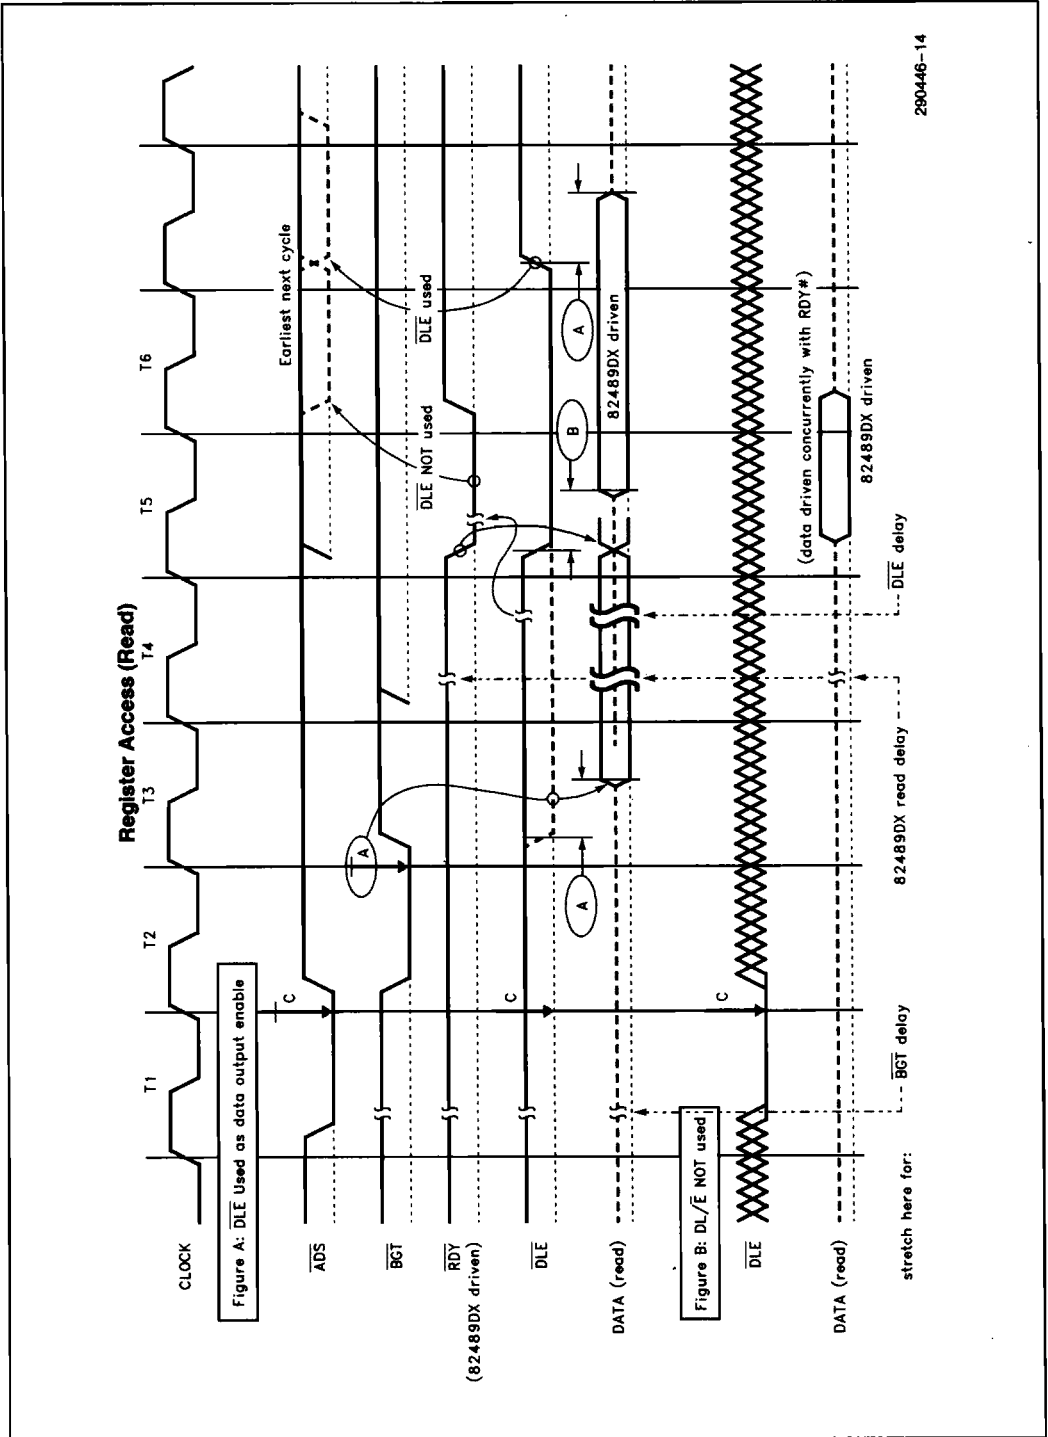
Register Access (Read)

T1 T2 T3 T4 T5 T6

CLOCK

Figure A: $\overline{DLE}$ Used as data output enable

$\overline{ADS}$

$\overline{BGT}$

$\overline{RDY}$ (82489DX driven)

$\overline{DLE}$

DATA (read)

Figure B: DL/$\overline{E}$ NOT used

$\overline{DLE}$

DATA (read)

stretch here for:

C

C

C

A

A

A

B

Earliest next cycle

$\overline{DLE}$ NOT used

$\overline{DLE}$ used

82489DX driven

(data driven concurrently with RDY#)

82489DX driven

$\overline{BGT}$ delay

82489DX read delay

$\overline{DLE}$ delay

290446-14